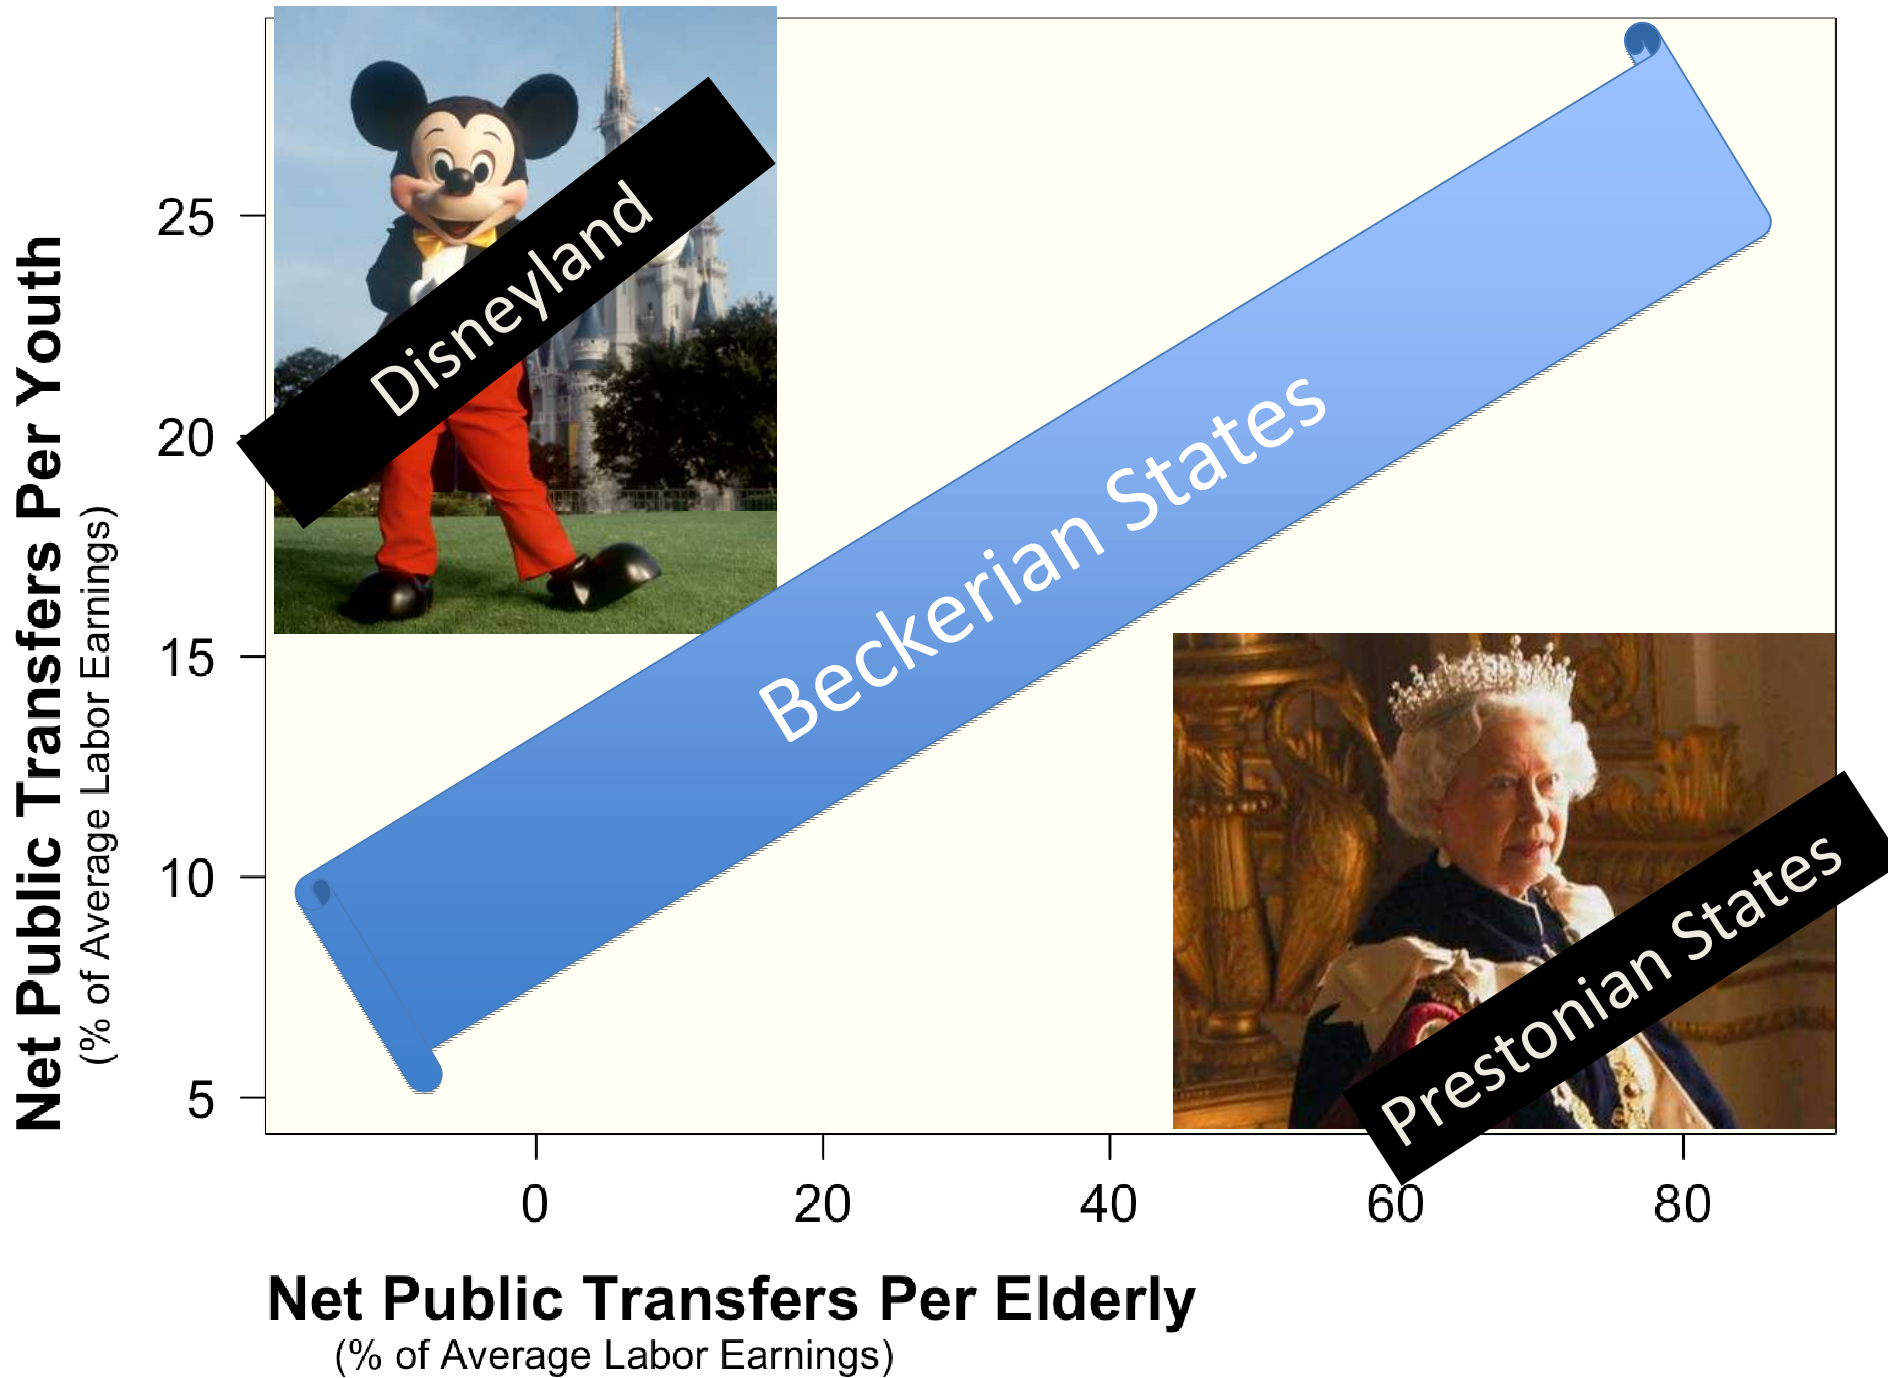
Net Public Transfers Per Youth
(% of Average Labor Earnings)

25
20
15
10
5

Disneyland

Beckerian States

Prestonian States

0
20
40
60
80

Net Public Transfers Per Elderly
(% of Average Labor Earnings)